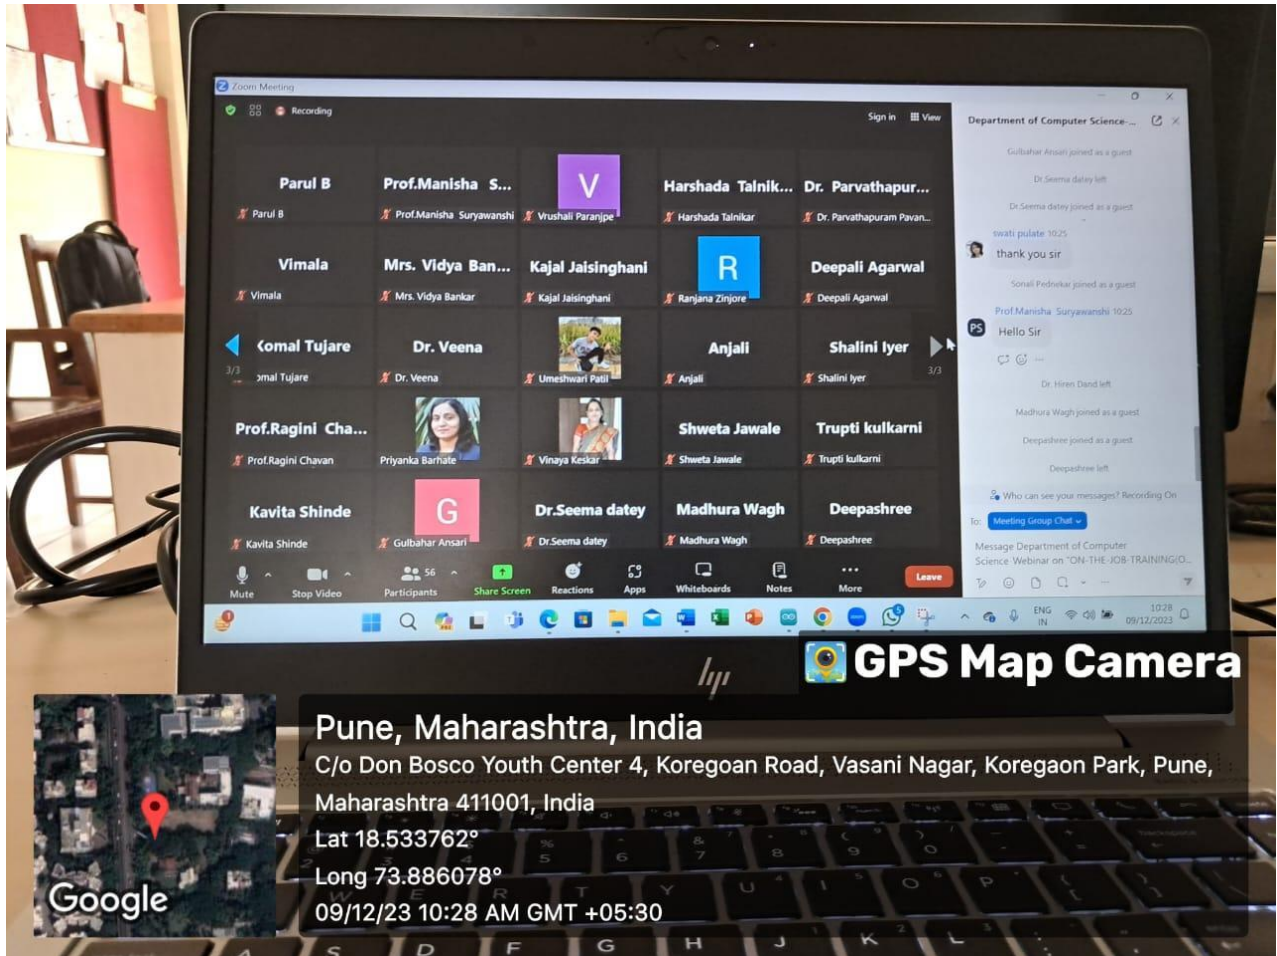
Zoom Meeting

Recording

Sign in View

Parul B
Parul B

Prof.Manisha S...
Prof.Manisha Suryawanshi

V
Vrushali Paranjpe

Harshada Talnik...
Harshada Talnikar

Dr. Parvathapur...
Dr. Parvathapuram Pavan...

Vimala
Vimala

Mrs. Vidya Ban...
Mrs. Vidya Bankar

Kajal Jaisinghani
Kajal Jaisinghani

R
Ranjana Zinjore

Deepali Agarwal
Deepali Agarwal

Komal Tujare
omal Tujare

3/3

Dr. Veena
Dr. Veena

Umeshwari Patil

Anjali
Anjali

Shalini Iyer
Shalini Iyer

3/3

Prof.Ragini Cha...
Prof.Ragini Chavan

Priyanka Barhate

Vinaya Keskar

Shweta Jawale
Shweta Jawale

Trupti kulkarni
Trupti kulkarni

Kavita Shinde
Kavita Shinde

G
Gulbahar Ansari

Dr.Seema datey
Dr.Seema datey

Madhura Wagh
Madhura Wagh

Deepashree
Deepashree

Mute Stop Video 56 Participants Share Screen Reactions Apps Whiteboards Notes More Leave

Department of Computer Science-...

Gulbahar Ansari joined as a guest
Dr.Seema datey left
Dr.Seema datey joined as a guest
swati pulate 10:25
thank you sir
Sonali Pednekar joined as a guest
Prof.Manisha Suryawanshi 10:25
PS Hello Sir
Dr. Hiren Dand left
Madhura Wagh joined as a guest
Deepashree joined as a guest
Deepashree left
Who can see your messages? Recording On
To: Meeting Group Chat
Message Department of Computer Science Webinar on "ON-THE-JOB-TRAINING(O...

ENG IN 10:28 09/12/2023

GPS Map Camera

Pune, Maharashtra, India
C/o Don Bosco Youth Center 4, Koregoan Road, Vasani Nagar, Koregaon Park, Pune, Maharashtra 411001, India
Lat 18.533762°
Long 73.886078°
09/12/23 10:28 AM GMT +05:30

Google